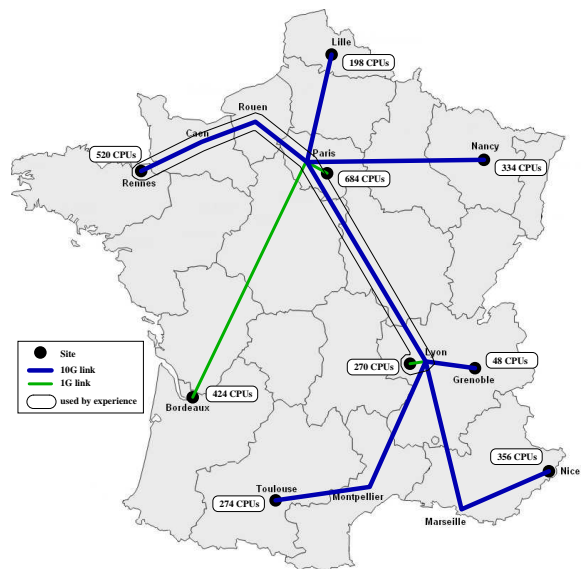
Lille
198 CPUs
Rouen
Caen
520 CPUs
Rennes
Paris
684 CPUs
Nancy
334 CPUs
Site
10G link
1G link
used by experience
270 CPUs
Lyon
48 CPUs
Grenoble
Bordeaux
424 CPUs
356 CPUs
Nice
Toulouse
274 CPUs
Montpellier
Marseille